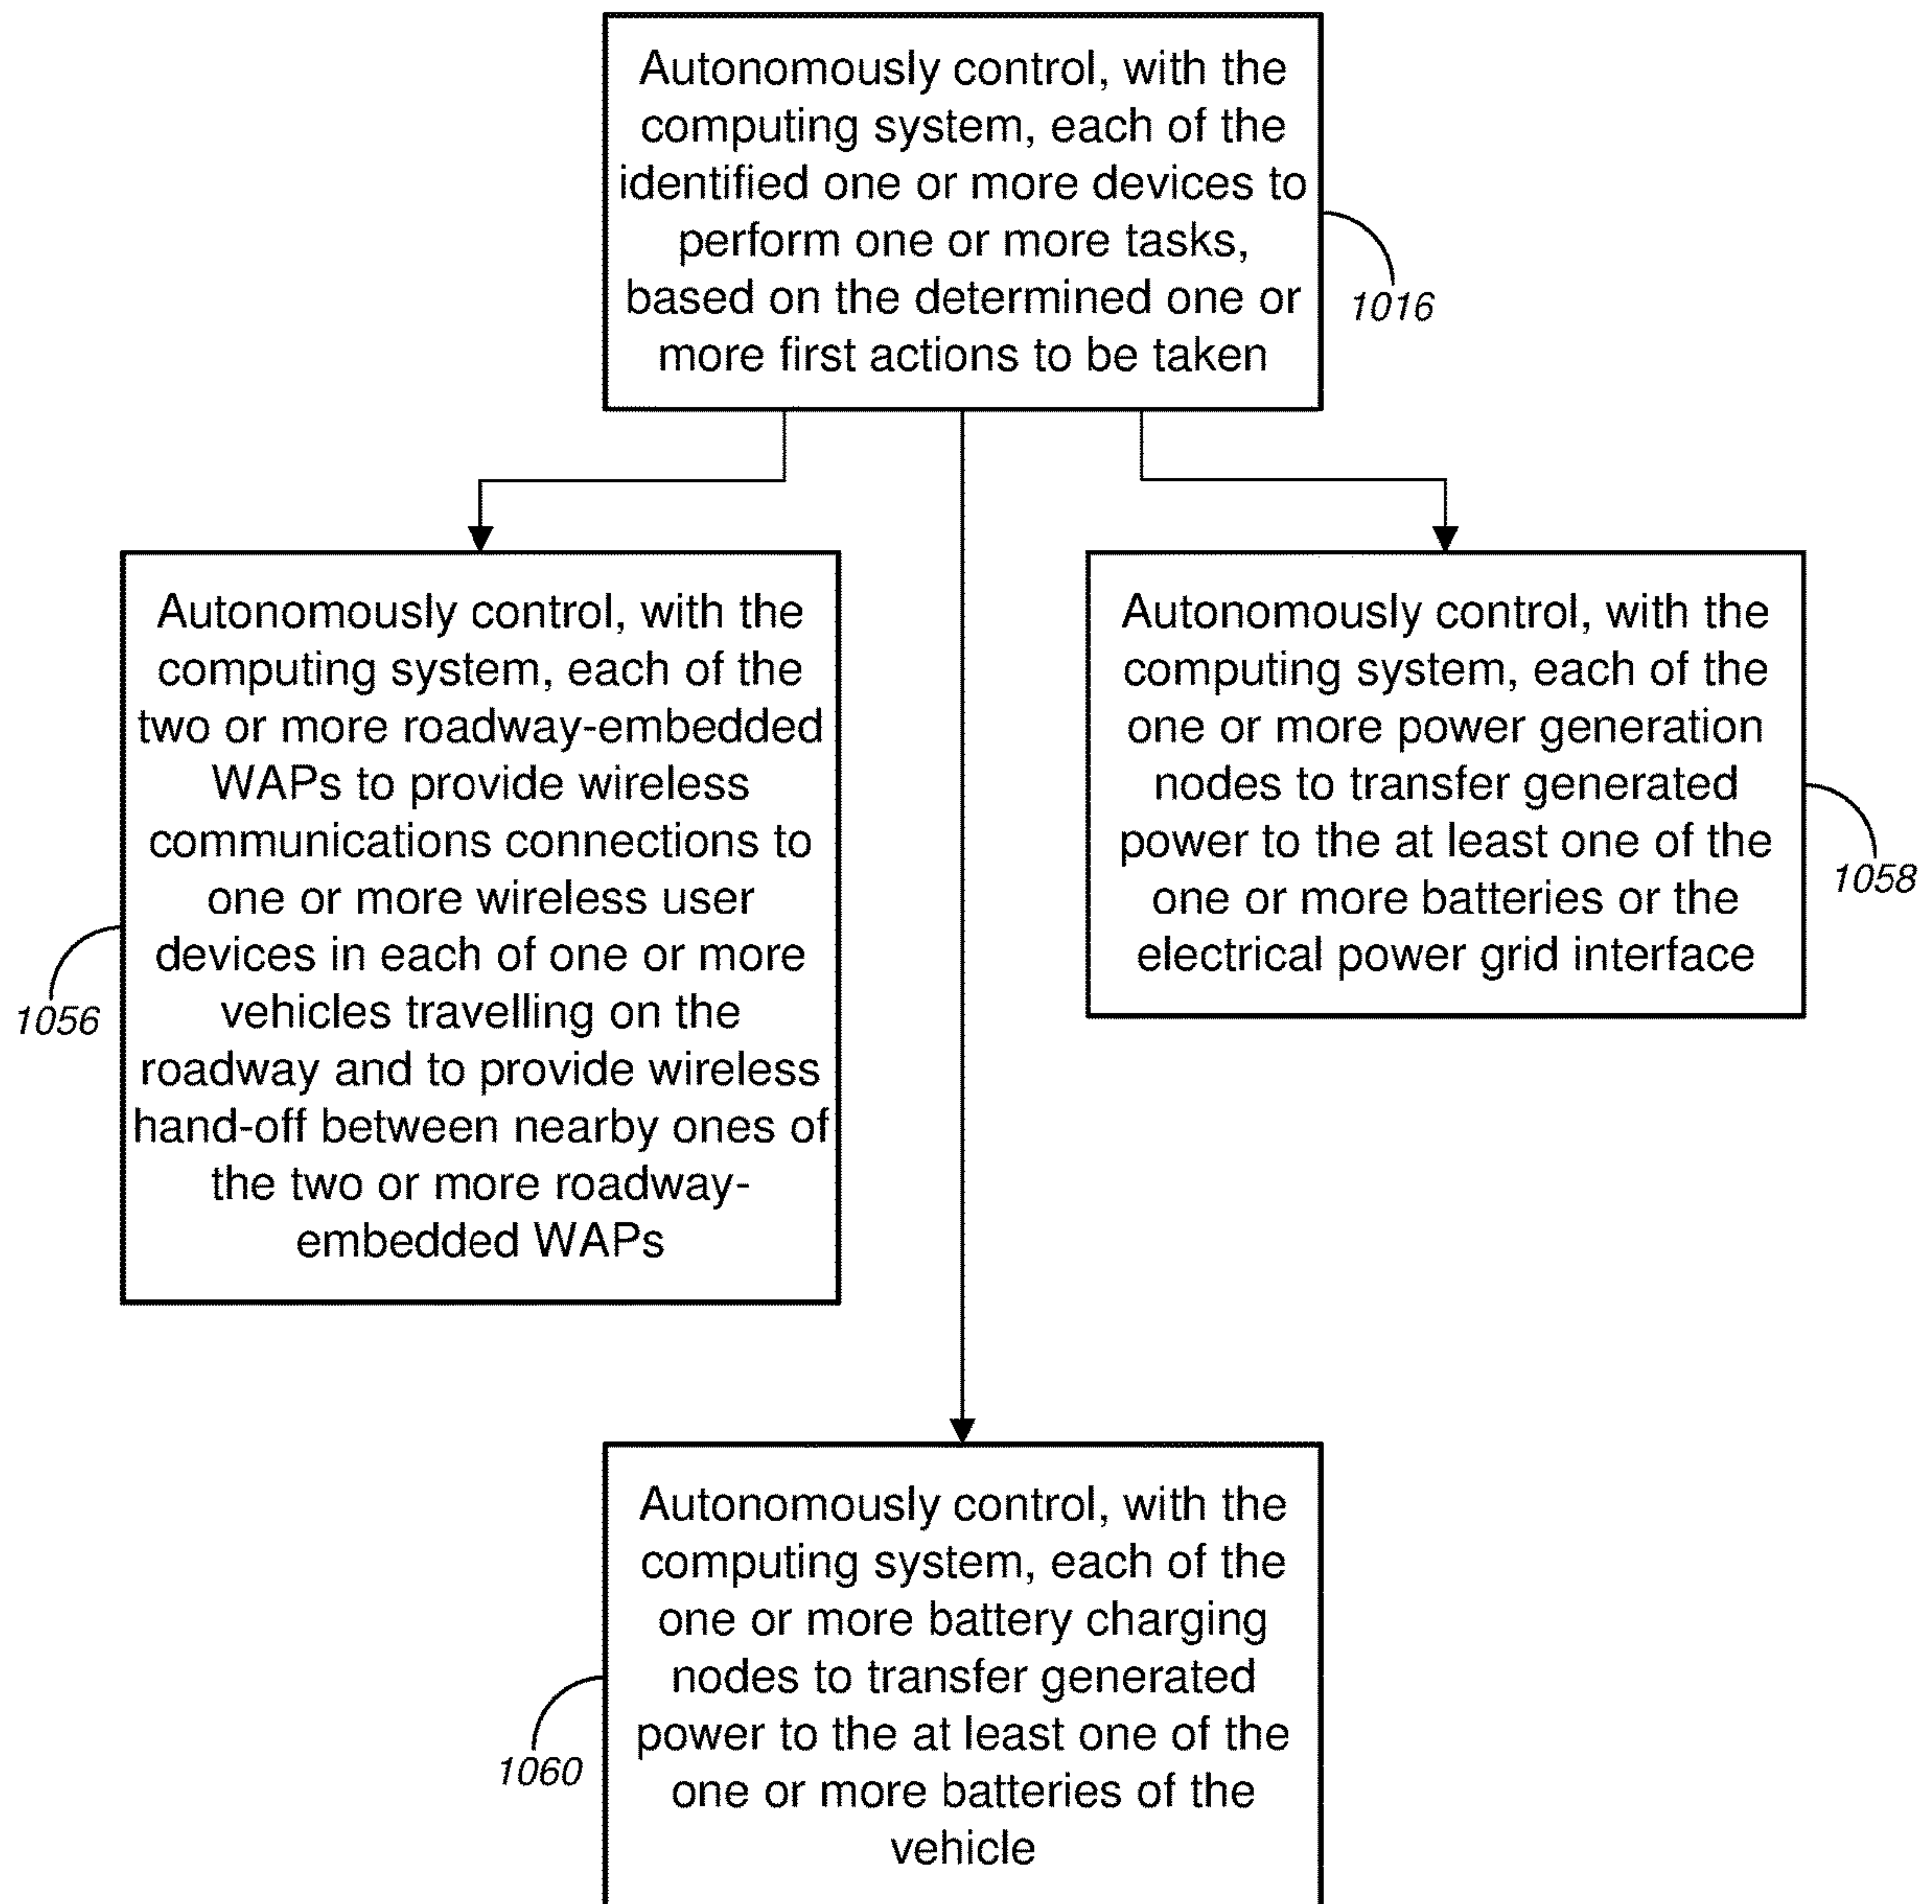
Autonomously control, with the computing system, each of the identified one or more devices to perform one or more tasks, based on the determined one or more first actions to be taken

1016

Autonomously control, with the computing system, each of the two or more roadway-embedded WAPs to provide wireless communications connections to one or more wireless user devices in each of one or more vehicles travelling on the roadway and to provide wireless hand-off between nearby ones of the two or more roadway-embedded WAPs

1056

Autonomously control, with the computing system, each of the one or more power generation nodes to transfer generated power to the at least one of the one or more batteries or the electrical power grid interface

1058

Autonomously control, with the computing system, each of the one or more battery charging nodes to transfer generated power to the at least one of the one or more batteries of the vehicle

1060